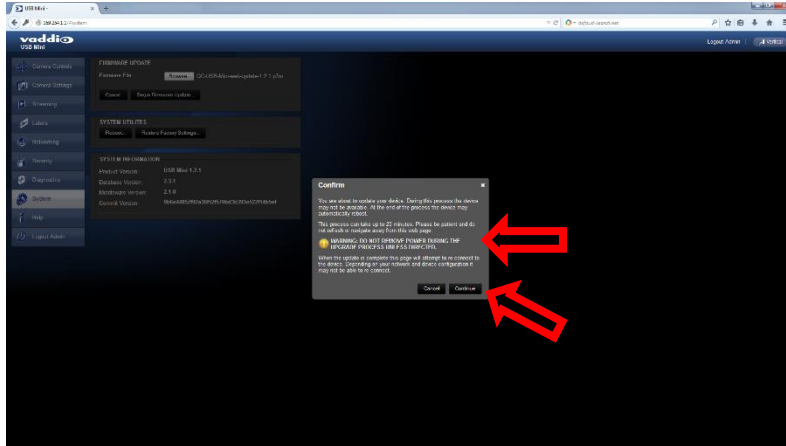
USB Mini - ×

169.254.1.1/#system

default-search.net

vaddio
USB Mini

Logout Admin | Vaddio

Camera Controls
Camera Settings
Streaming
Labels
Networking
Security
Diagnostics
System
Help
Logout Admin

FIRMWARE UPDATE
Firmware File Browse... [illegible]
Cancel Begin Firmware Update

SYSTEM UTILITIES
Reboot... Restore Factory Settings...

SYSTEM INFORMATION
Product Version USB Mini 1.2.1
Database Version 2.3.1
Middleware Version 2.1.0
Commit Version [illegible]

Confirm ×

You are about to update your device. During this process the device may not be available. At the end of the process the device may automatically reboot.

This process can take up to 22 minutes. Please be patient and do not refresh or navigate away from this web page.

WARNING: DO NOT REMOVE POWER DURING THE UPGRADE PROCESS UNLESS DIRECTED.

When the update is complete this page will attempt to re-connect to the device. Depending on your network and device configuration it may not be able to re-connect.

Cancel Continue